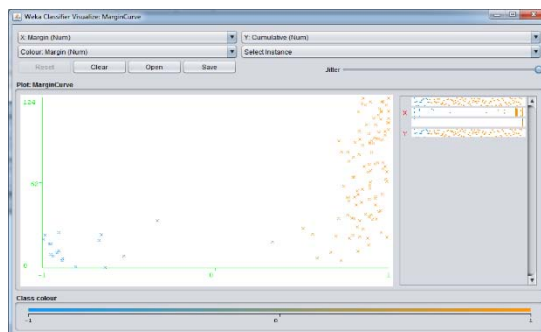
Weka Classifier Visualize: MarginCurve

X: Margin (Num)

Y: Cumulative (Num)

Colour: Margin (Num)

Select Instance

Reset

Clear

Open

Save

Jitter

Plot: MarginCurve

124

62

0

-1

0

1

X

Y

Class colour

-1

0

1